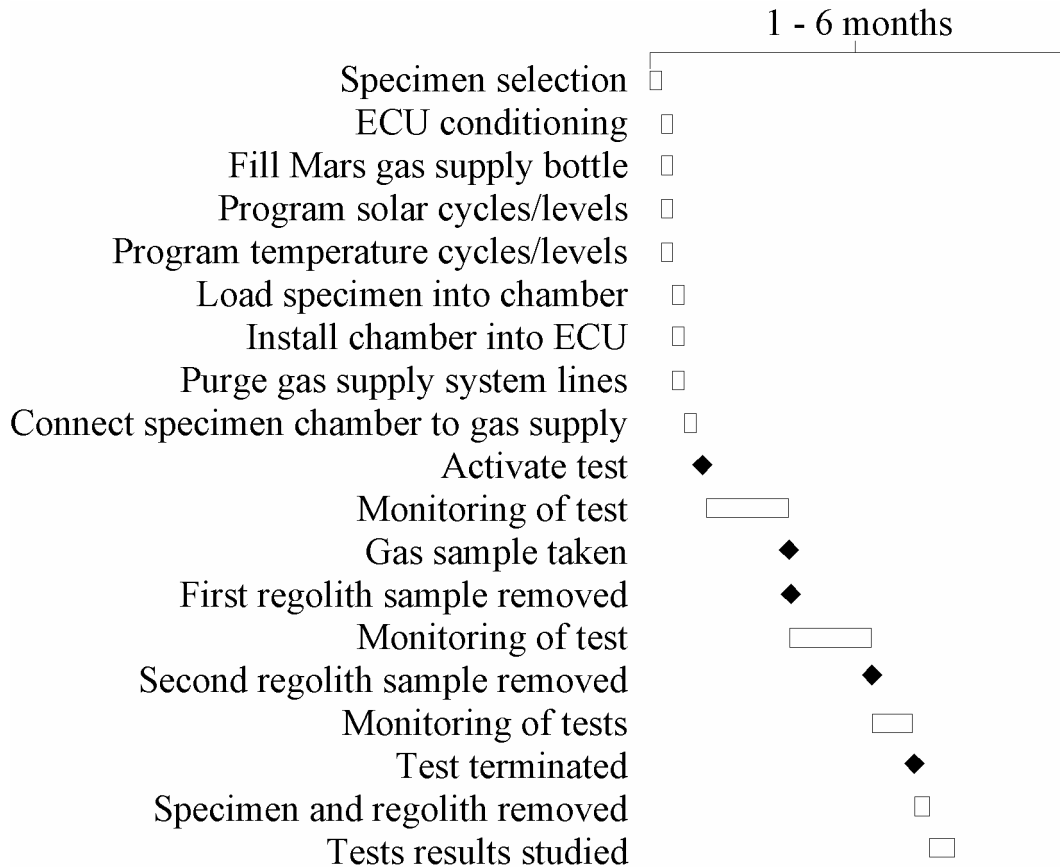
1 - 6 months

Specimen selection
ECU conditioning
Fill Mars gas supply bottle
Program solar cycles/levels
Program temperature cycles/levels
Load specimen into chamber
Install chamber into ECU
Purge gas supply system lines
Connect specimen chamber to gas supply
Activate test
Monitoring of test
Gas sample taken
First regolith sample removed
Monitoring of test
Second regolith sample removed
Monitoring of tests
Test terminated
Specimen and regolith removed
Tests results studied